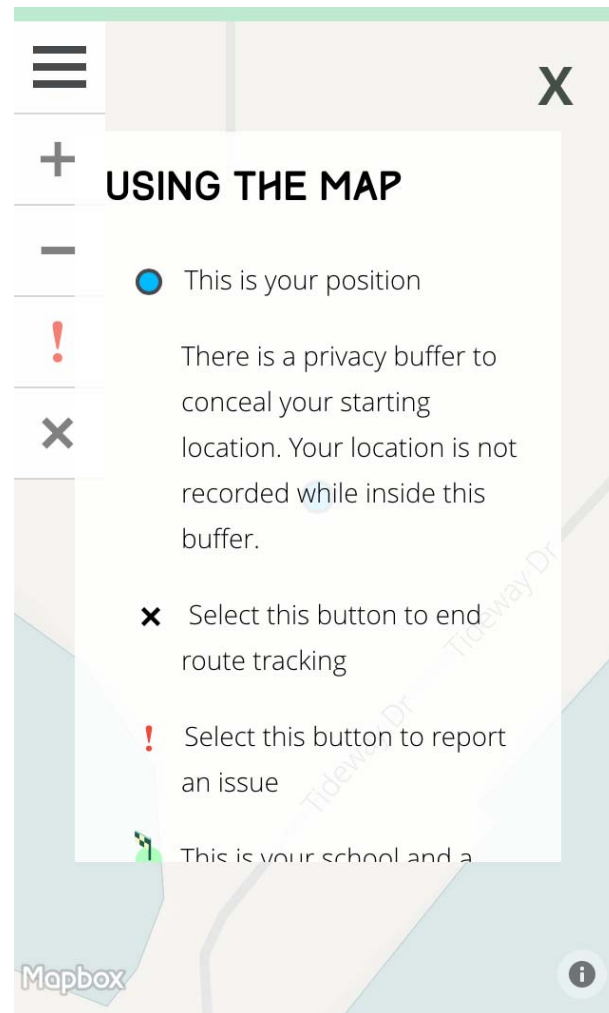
+
−
!
×

X

USING THE MAP

This is your position

There is a privacy buffer to conceal your starting location. Your location is not recorded while inside this buffer.

× Select this button to end route tracking

! Select this button to report an issue

This is your school and a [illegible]

Tideway Dr

Tideway Dr

Mapbox